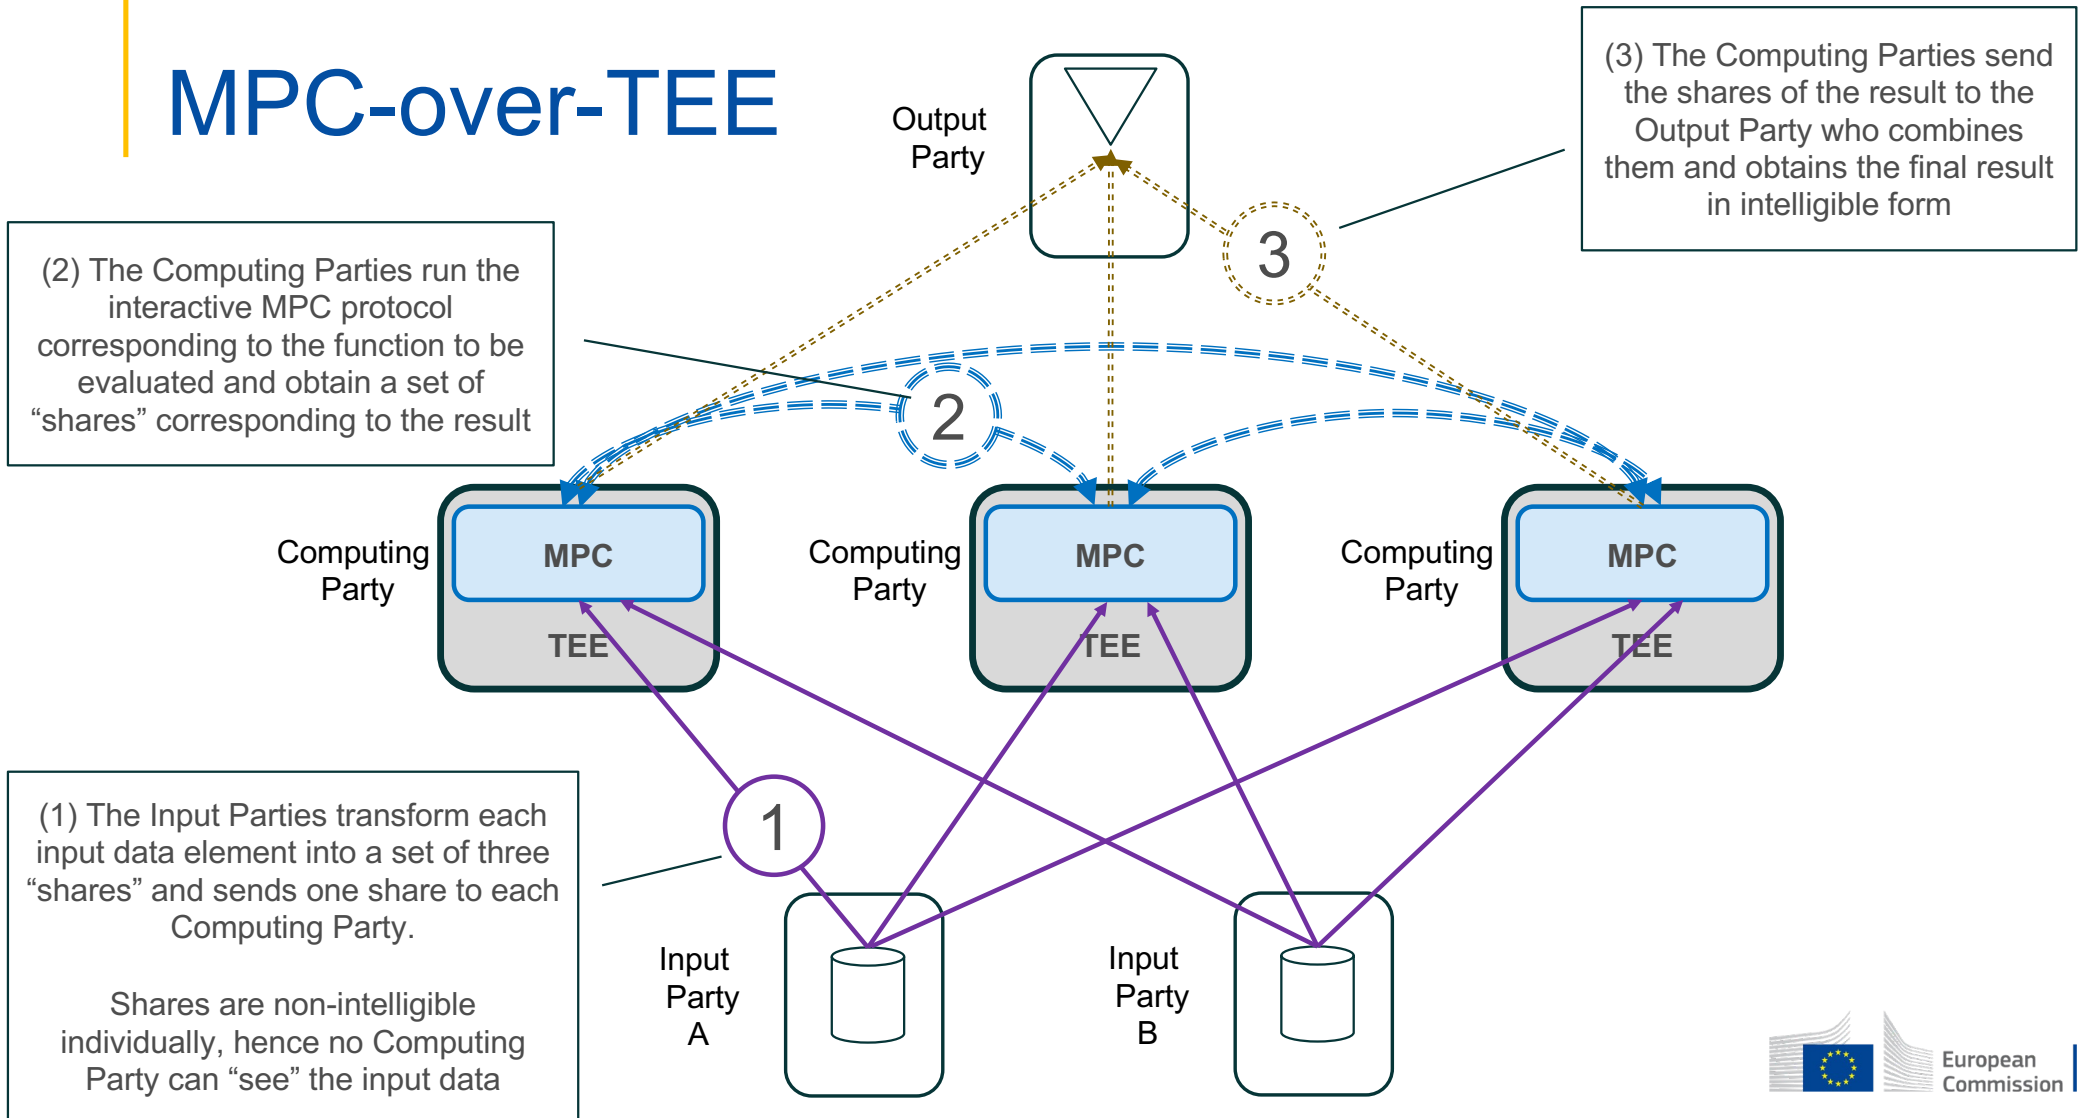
MPC-over-TEE

Output Party

(3) The Computing Parties send the shares of the result to the Output Party who combines them and obtains the final result in intelligible form

3

(2) The Computing Parties run the interactive MPC protocol corresponding to the function to be evaluated and obtain a set of “shares” corresponding to the result

2

Computing Party

MPC

TEE

Computing Party

MPC

TEE

Computing Party

MPC

TEE

(1) The Input Parties transform each input data element into a set of three “shares” and sends one share to each Computing Party.

Shares are non-intelligible individually, hence no Computing Party can “see” the input data

1

Input Party A

Input Party B

European Commission